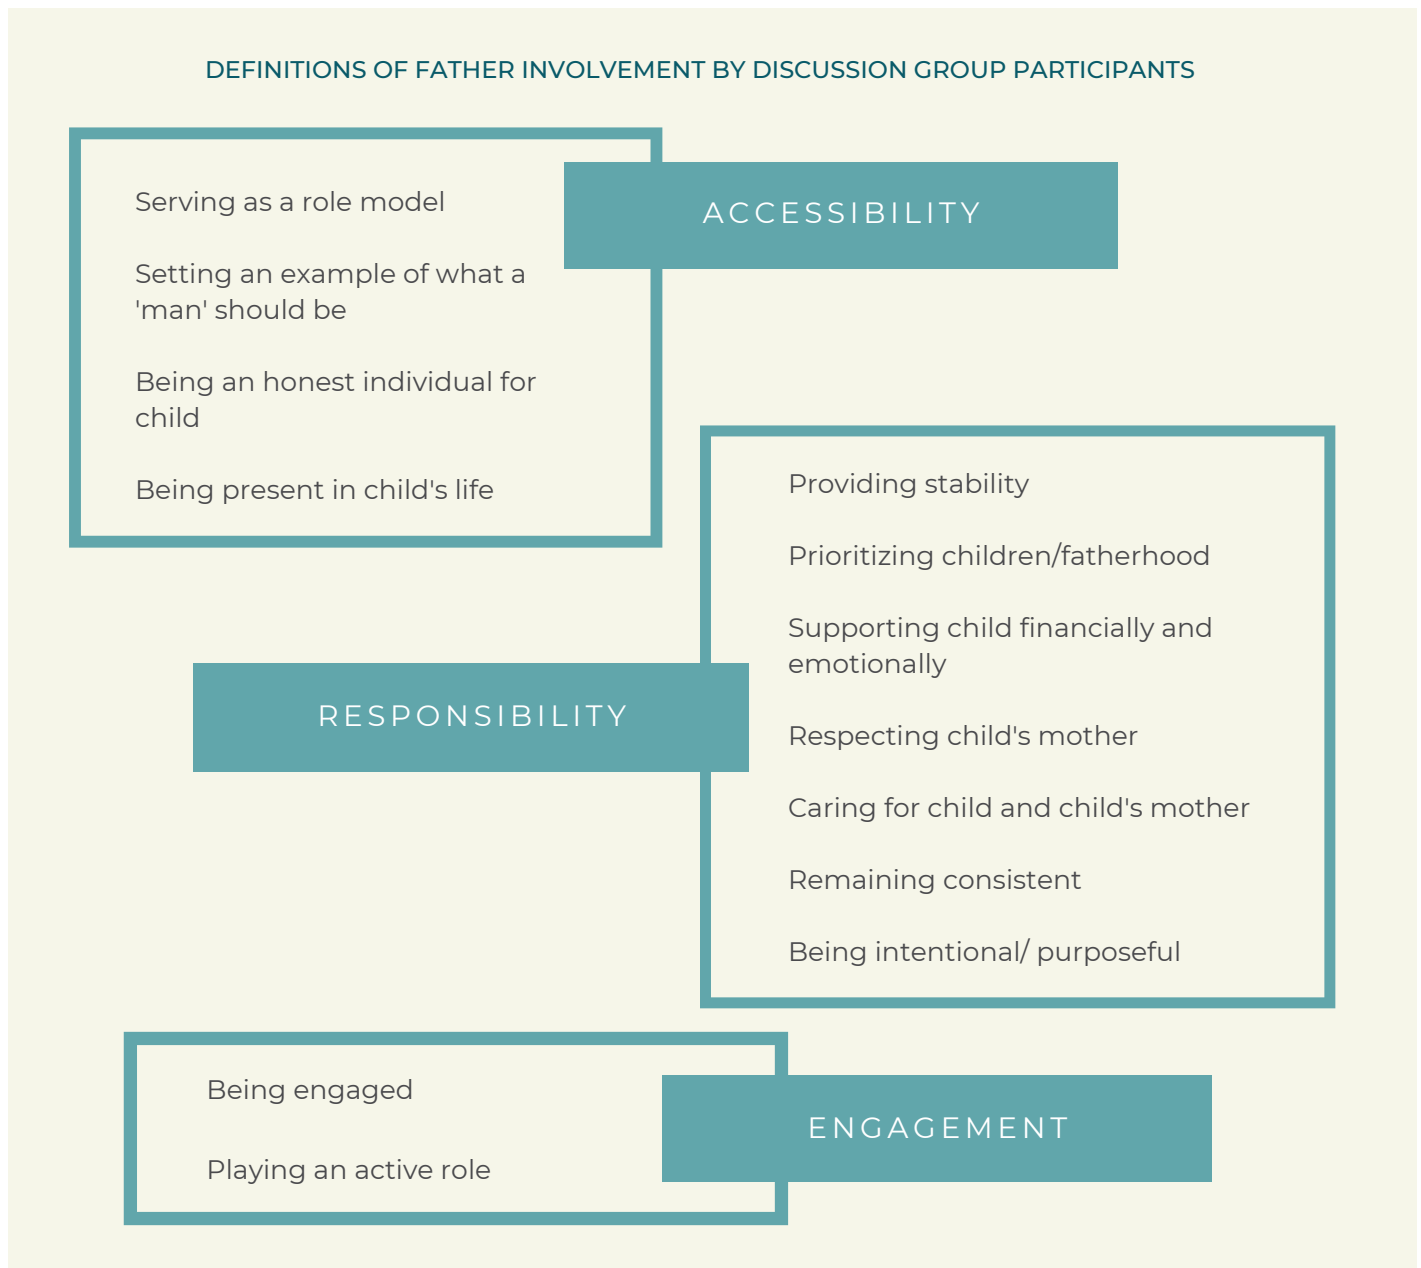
DEFINITIONS OF FATHER INVOLVEMENT BY DISCUSSION GROUP PARTICIPANTS

Serving as a role model

Setting an example of what a 'man' should be

Being an honest individual for child

Being present in child's life

ACCESSIBILITY

RESPONSIBILITY

Providing stability

Prioritizing children/fatherhood

Supporting child financially and emotionally

Respecting child's mother

Caring for child and child's mother

Remaining consistent

Being intentional/ purposeful

Being engaged

Playing an active role

ENGAGEMENT